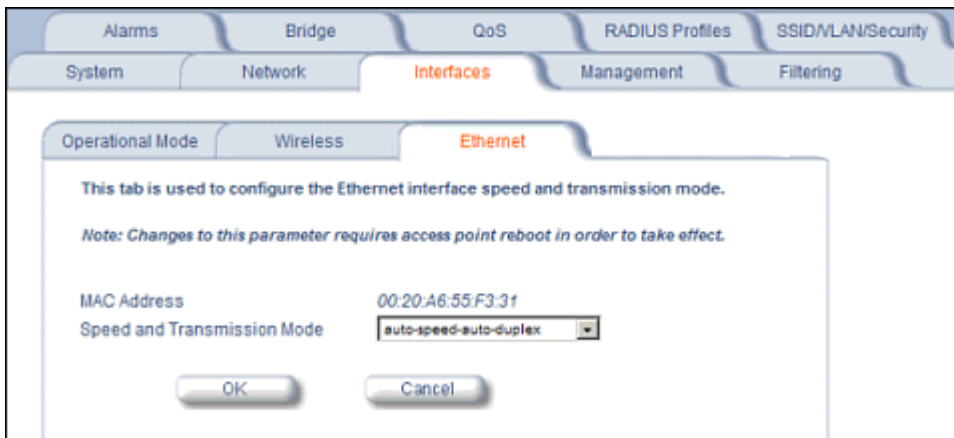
Alarms Bridge QoS RADIUS Profiles SSID/VLAN/Security

System Network Interfaces Management Filtering

Operational Mode Wireless Ethernet

This tab is used to configure the Ethernet interface speed and transmission mode.

Note: Changes to this parameter requires access point reboot in order to take effect.

MAC Address 00:20:A6:55:F3:31

Speed and Transmission Mode auto-speed-auto-duplex

OK Cancel